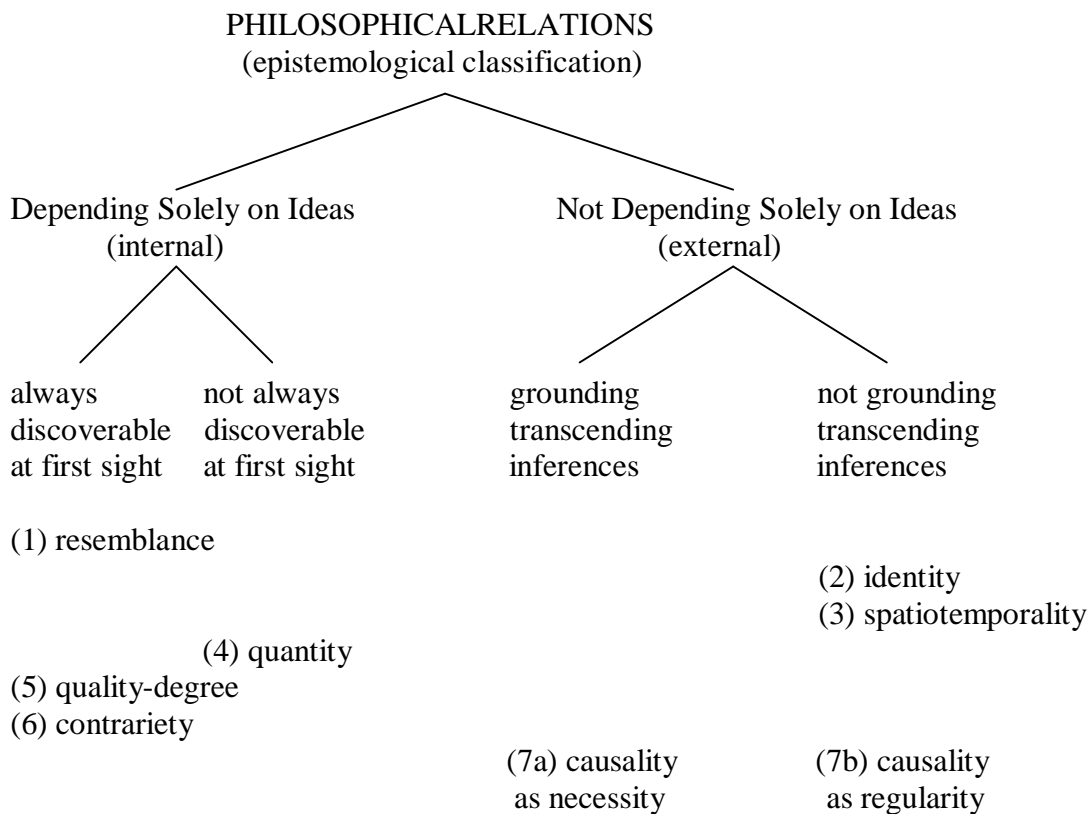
PHILOSOPHICALRELATIONS
(epistemological classification)

Depending Solely on Ideas
(internal)

Not Depending Solely on Ideas
(external)

always discoverable at first sight

not always discoverable at first sight

grounding transcending inferences

not grounding transcending inferences

(1) resemblance

(2) identity
(3) spatiotemporality

(4) quantity

(5) quality-degree
(6) contrariety

(7a) causality as necessity

(7b) causality as regularity